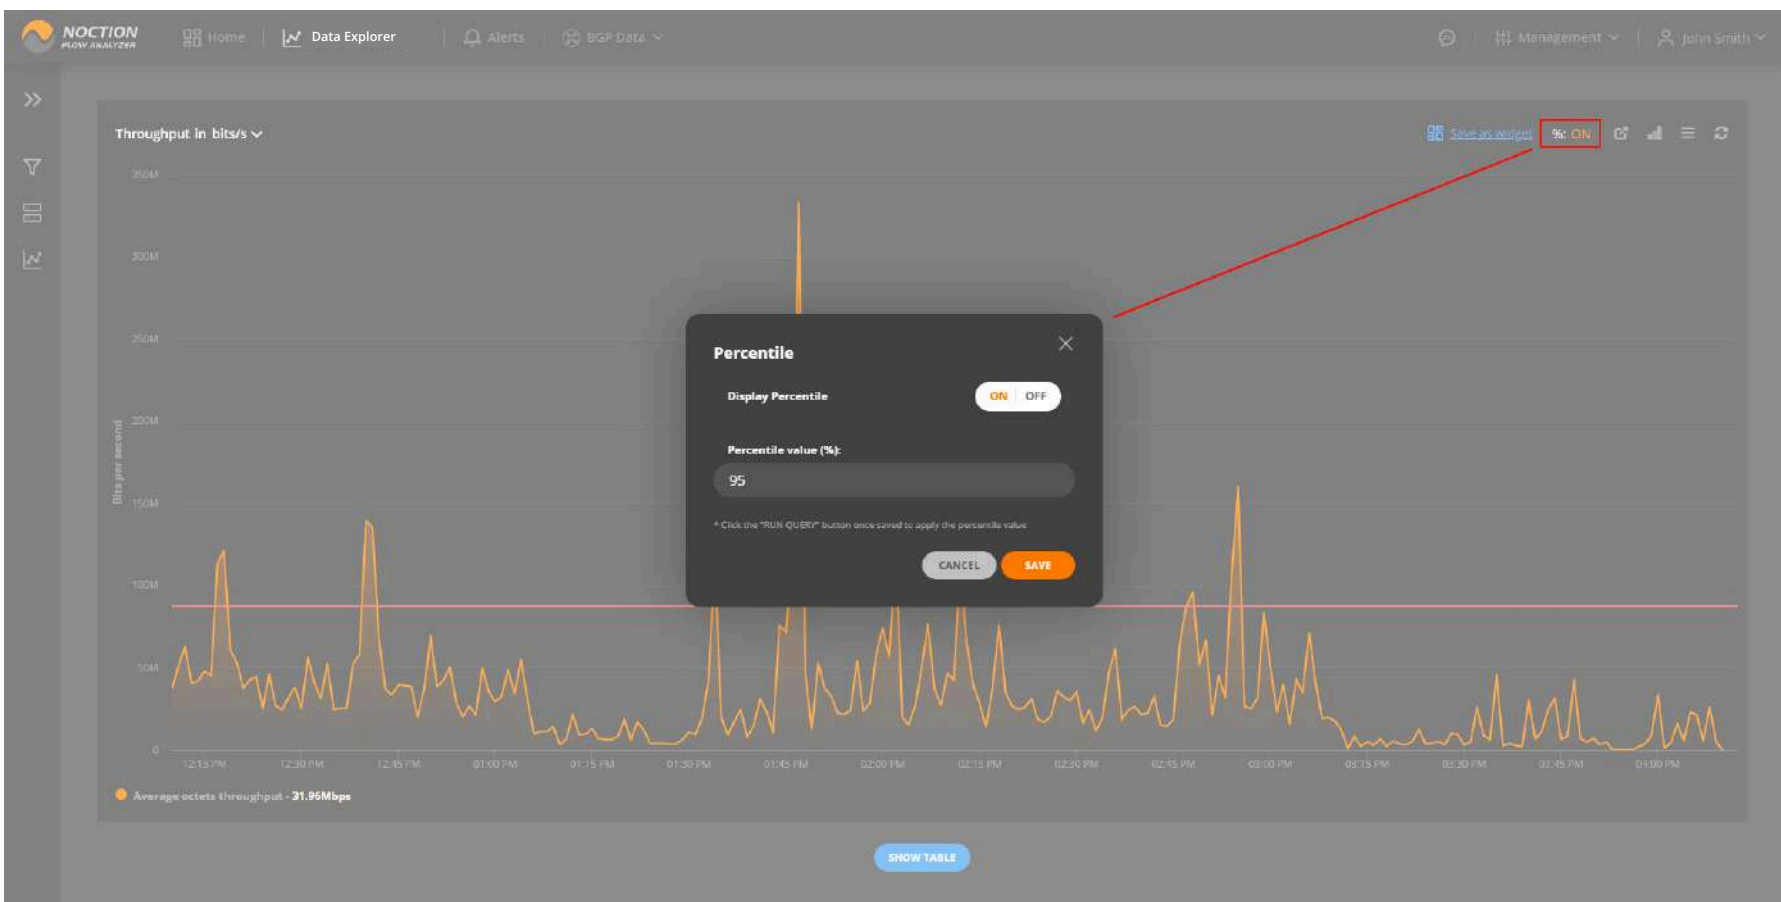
NOCTION FLOW ANALYZER

Home | Data Explorer | Alerts | BGP Data

Management | John Smith

Throughput in bits/s

Save as widget | %: ON

350M
300M
250M
200M
150M
100M
50M
0

Bits per second

12:15 PM 12:30 PM 12:45 PM 01:00 PM 01:15 PM 01:30 PM 01:45 PM 02:00 PM 02:15 PM 02:30 PM 02:45 PM 03:00 PM 03:15 PM 03:30 PM 03:45 PM 04:00 PM

Average octets throughput - 31.96Mbps

Percentile

Display Percentile ON OFF

Percentile value (%):

95

* Click the "RUN QUERY" button once saved to apply the percentile value

CANCEL SAVE

SHOW TABLE